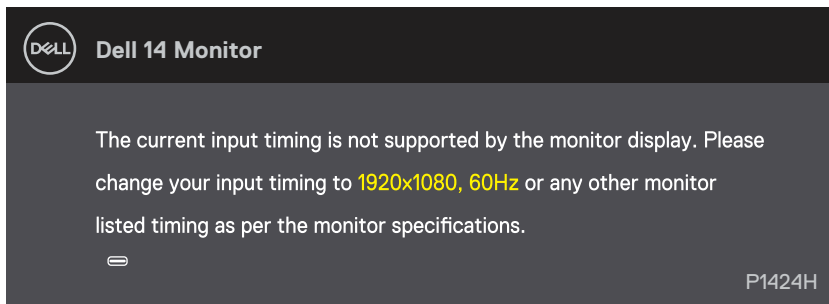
DELL

Dell 14 Monitor

The current input timing is not supported by the monitor display. Please change your input timing to 1920x1080, 60Hz or any other monitor listed timing as per the monitor specifications.

P1424H